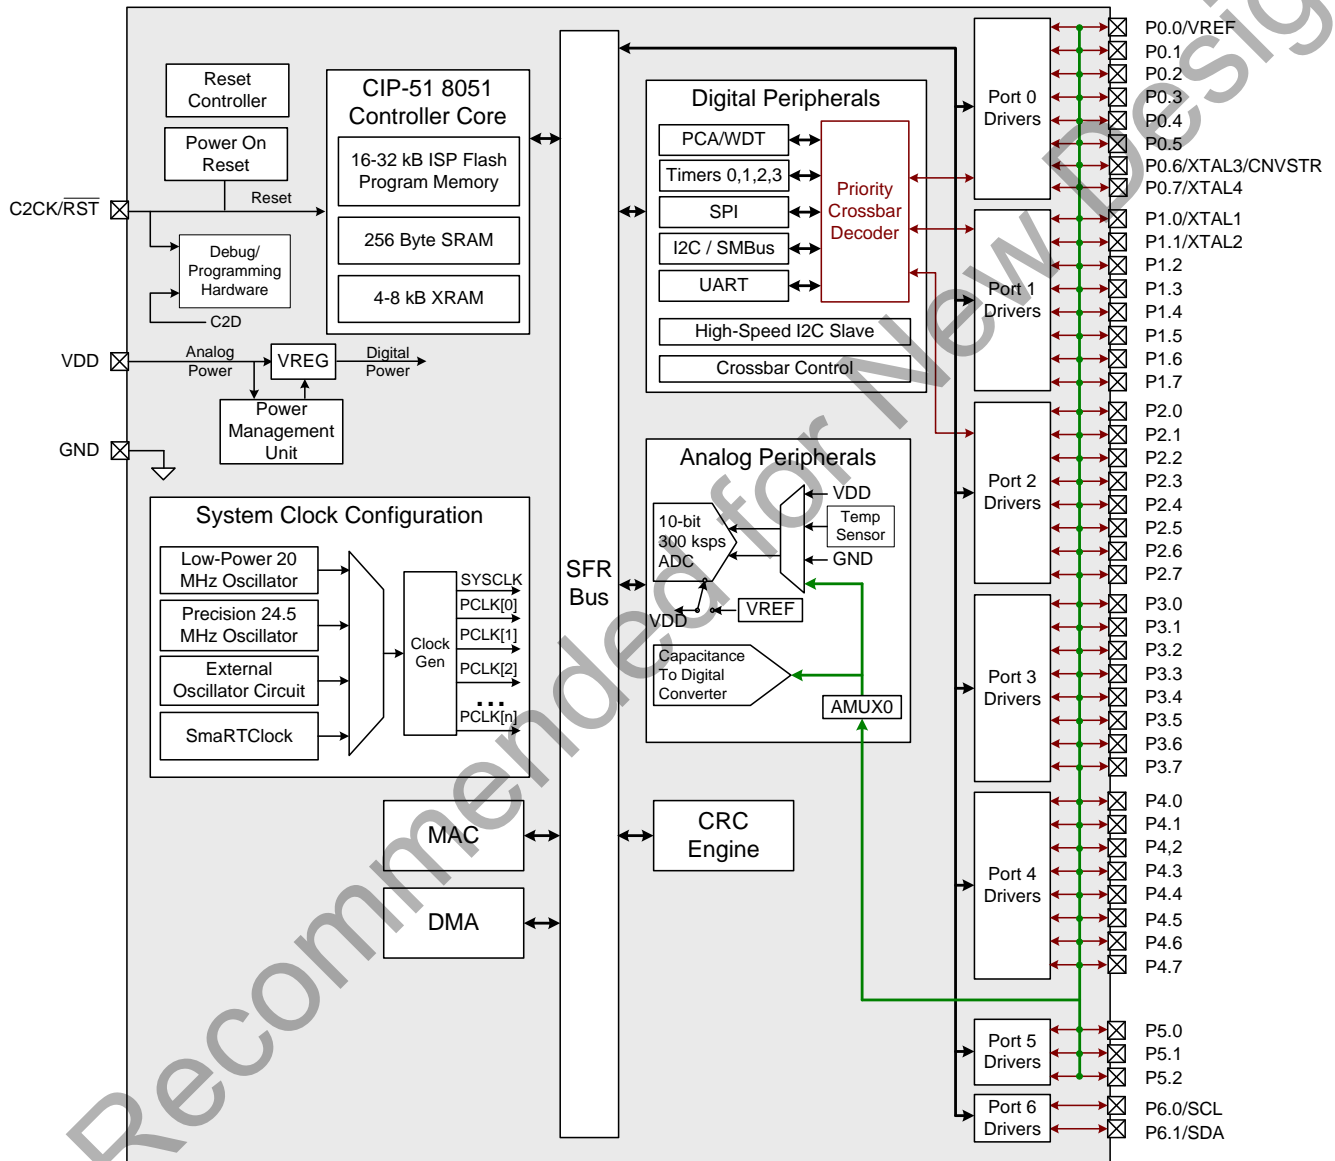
Reset Controller

Power On Reset

C2CK/$\overline{RST}$

Reset

Debug/ Programming Hardware

C2D

CIP-51 8051 Controller Core

16-32 kB ISP Flash Program Memory

256 Byte SRAM

4-8 kB XRAM

VDD

Analog Power

VREG

Digital Power

Power Management Unit

GND

System Clock Configuration

Low-Power 20 MHz Oscillator

Precision 24.5 MHz Oscillator

External Oscillator Circuit

SmaRTClock

Clock Gen

SYSCLK

PCLK[0]

PCLK[1]

PCLK[2]

...

PCLK[n]

MAC

DMA

SFR Bus

Digital Peripherals

PCA/WDT

Timers 0,1,2,3

SPI

I2C / SMBus

UART

Priority Crossbar Decoder

High-Speed I2C Slave

Crossbar Control

Analog Peripherals

VDD

10-bit 300 ksps ADC

Temp Sensor

GND

VDD

VREF

Capacitance To Digital Converter

AMUX0

CRC Engine

Port 0 Drivers

Port 1 Drivers

Port 2 Drivers

Port 3 Drivers

Port 4 Drivers

Port 5 Drivers

Port 6 Drivers

P0.0/VREF
P0.1
P0.2
P0.3
P0.4
P0.5
P0.6/XTAL3/CNVSTR
P0.7/XTAL4
P1.0/XTAL1
P1.1/XTAL2
P1.2
P1.3
P1.4
P1.5
P1.6
P1.7
P2.0
P2.1
P2.2
P2.3
P2.4
P2.5
P2.6
P2.7
P3.0
P3.1
P3.2
P3.3
P3.4
P3.5
P3.6
P3.7
P4.0
P4.1
P4,2
P4.3
P4.4
P4.5
P4.6
P4.7
P5.0
P5.1
P5.2
P6.0/SCL
P6.1/SDA

Recommended for New Design